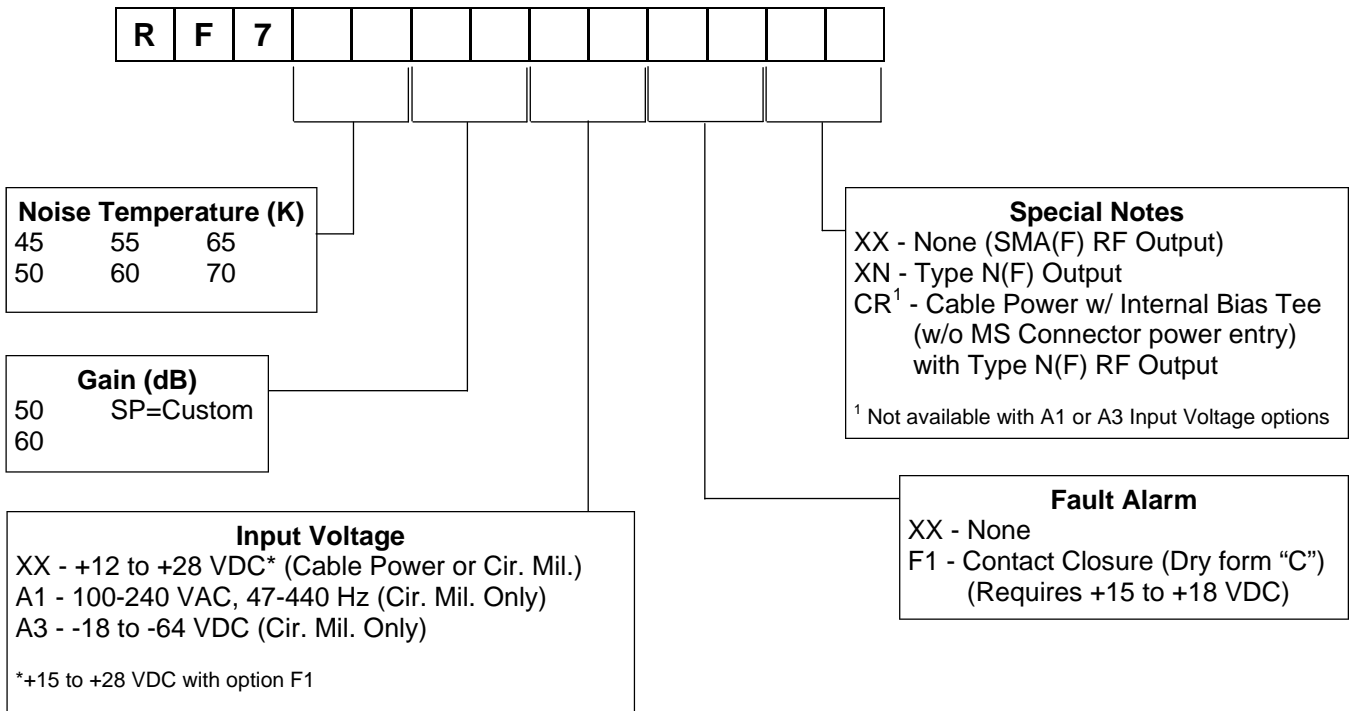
| R | F | 7 | | | | | | | | | | |
|---|---|---|---|---|---|---|---|---|---|---|---|---|

**Noise Temperature (K)**
45 55 65
50 60 70

**Gain (dB)**
50 SP=Custom
60

**Input Voltage**
XX - +12 to +28 VDC* (Cable Power or Cir. Mil.)
A1 - 100-240 VAC, 47-440 Hz (Cir. Mil. Only)
A3 - -18 to -64 VDC (Cir. Mil. Only)

*+15 to +28 VDC with option F1

**Special Notes**
XX - None (SMA(F) RF Output)
XN - Type N(F) Output
CR$^1$ - Cable Power w/ Internal Bias Tee (w/o MS Connector power entry) with Type N(F) RF Output

$^1$ Not available with A1 or A3 Input Voltage options

**Fault Alarm**
XX - None
F1 - Contact Closure (Dry form "C") (Requires +15 to +18 VDC)